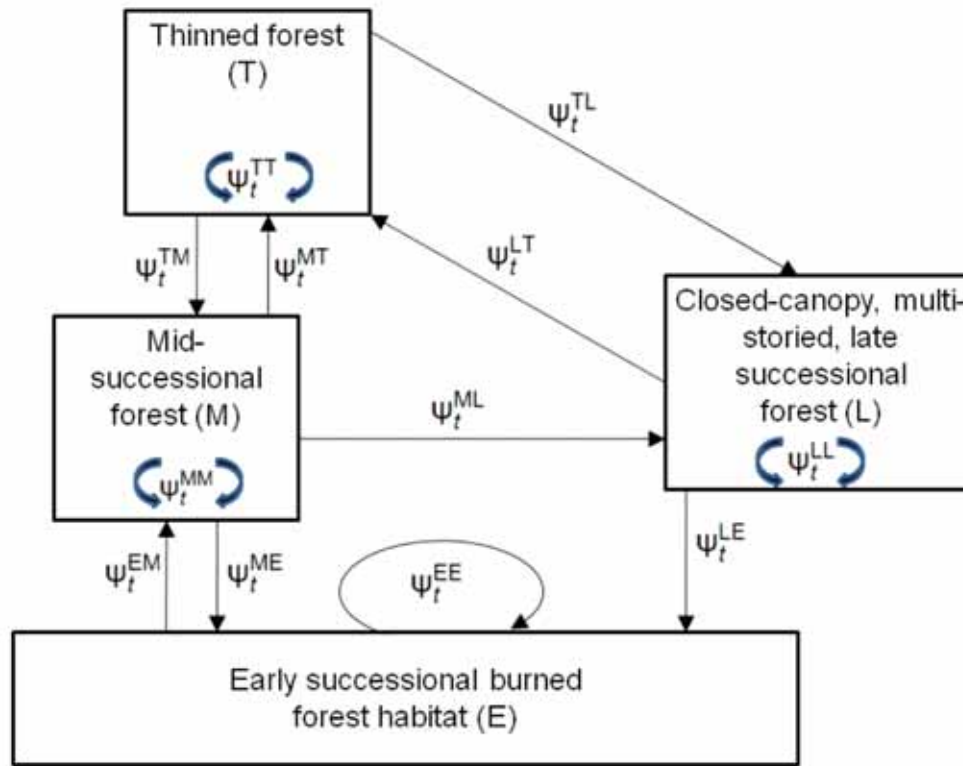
Thinned forest (T)

$\psi_t^{TT}$

$\psi_t^{TL}$

$\psi_t^{TM}$

$\psi_t^{MT}$

$\psi_t^{LT}$

Closed-canopy, multi-storied, late successional forest (L)

$\psi_t^{LL}$

Mid-successional forest (M)

$\psi_t^{MM}$

$\psi_t^{ML}$

$\psi_t^{LE}$

$\psi_t^{EM}$

$\psi_t^{ME}$

$\psi_t^{EE}$

Early successional burned forest habitat (E)